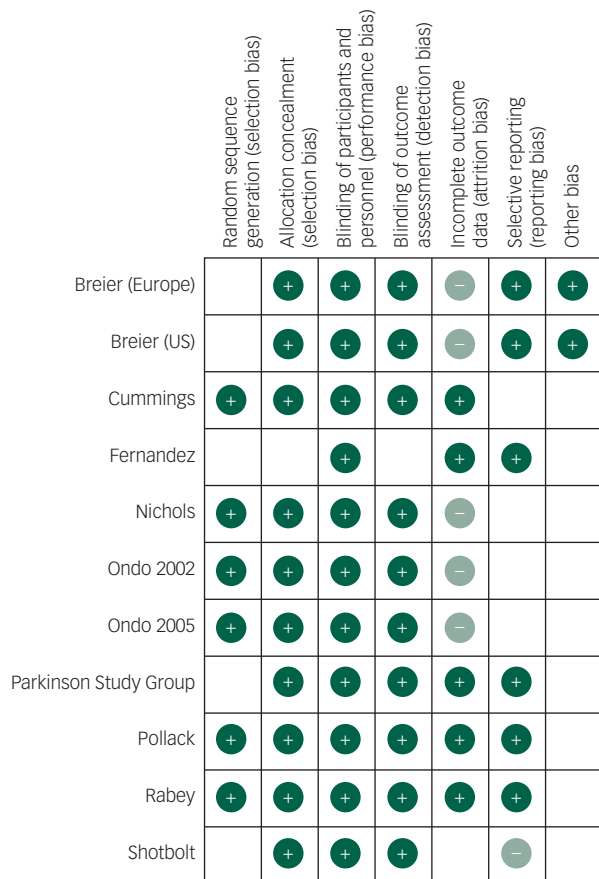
|  | Random sequence generation (selection bias) | Allocation concealment (selection bias) | Blinding of participants and personnel (performance bias) | Blinding of outcome assessment (detection bias) | Incomplete outcome data (attrition bias) | Selective reporting (reporting bias) | Other bias |
|---|---|---|---|---|---|---|---|
| Breier (Europe) |  | + | + | + | − | + | + |
| Breier (US) |  | + | + | + | − | + | + |
| Cummings | + | + | + | + | + |  |  |
| Fernandez |  |  | + |  | + | + |  |
| Nichols | + | + | + | + | − |  |  |
| Ondo 2002 | + | + | + | + | − |  |  |
| Ondo 2005 | + | + | + | + | − |  |  |
| Parkinson Study Group |  | + | + | + | + | + |  |
| Pollack | + | + | + | + | + | + |  |
| Rabey | + | + | + | + | + | + |  |
| Shotbolt |  | + | + | + |  | − |  |